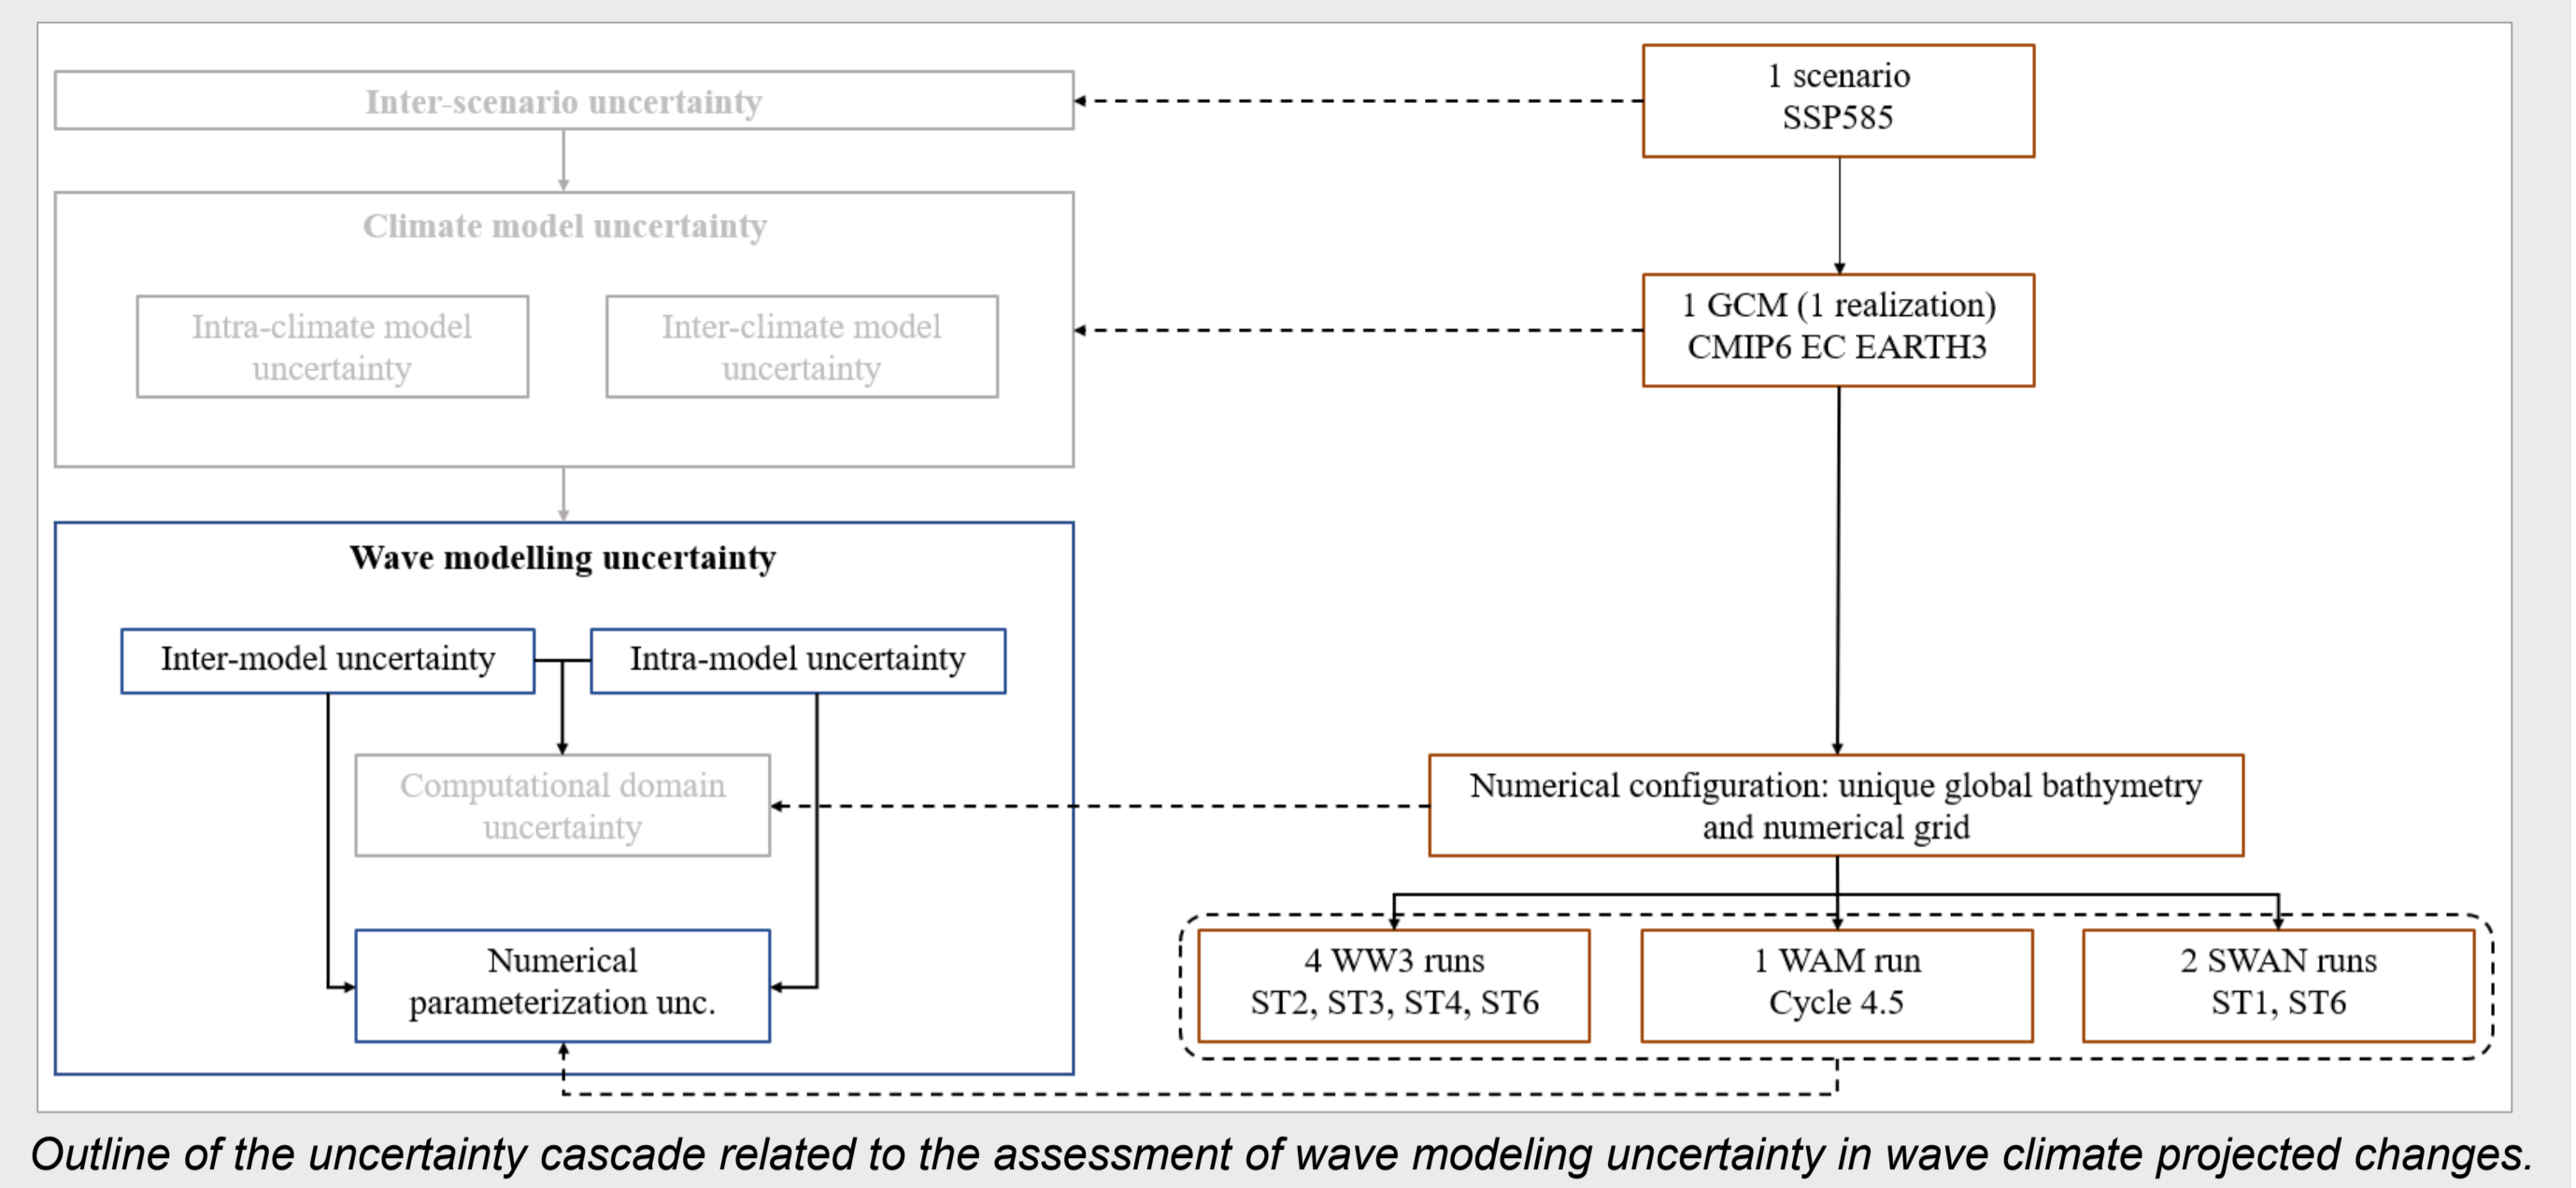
Inter-scenario uncertainty

1 scenario
SSP585

Climate model uncertainty

Intra-climate model uncertainty

Inter-climate model uncertainty

1 GCM (1 realization)
CMIP6 EC EARTH3

Wave modelling uncertainty

Inter-model uncertainty

Intra-model uncertainty

Computational domain uncertainty

Numerical configuration: unique global bathymetry and numerical grid

Numerical parameterization unc.

4 WW3 runs
ST2, ST3, ST4, ST6

1 WAM run
Cycle 4.5

2 SWAN runs
ST1, ST6

Outline of the uncertainty cascade related to the assessment of wave modeling uncertainty in wave climate projected changes.